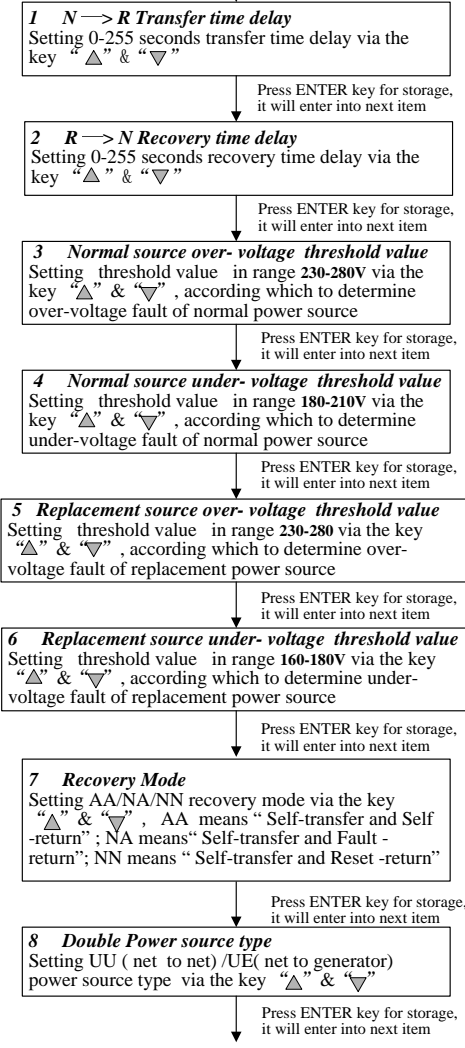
1 N → R Transfer time delay
Setting 0-255 seconds transfer time delay via the key "△" & "▽"

Press ENTER key for storage, it will enter into next item

2 R → N Recovery time delay
Setting 0-255 seconds recovery time delay via the key "△" & "▽"

Press ENTER key for storage, it will enter into next item

3 Normal source over- voltage threshold value
Setting threshold value in range 230-280V via the key "△" & "▽", according which to determine over-voltage fault of normal power source

Press ENTER key for storage, it will enter into next item

4 Normal source under- voltage threshold value
Setting threshold value in range 180-210V via the key "△" & "▽", according which to determine under-voltage fault of normal power source

Press ENTER key for storage, it will enter into next item

5 Replacement source over- voltage threshold value
Setting threshold value in range 230-280 via the key "△" & "▽", according which to determine over-voltage fault of replacement power source

Press ENTER key for storage, it will enter into next item

6 Replacement source under- voltage threshold value
Setting threshold value in range 160-180V via the key "△" & "▽", according which to determine under-voltage fault of replacement power source

Press ENTER key for storage, it will enter into next item

7 Recovery Mode
Setting AA/NA/NN recovery mode via the key "△" & "▽", AA means " Self-transfer and Self -return" ; NA means" Self-transfer and Fault -return"; NN means " Self-transfer and Reset -return"

Press ENTER key for storage, it will enter into next item

8 Double Power source type
Setting UU ( net to net) /UE( net to generator) power source type via the key "△" & "▽"

Press ENTER key for storage, it will enter into next item